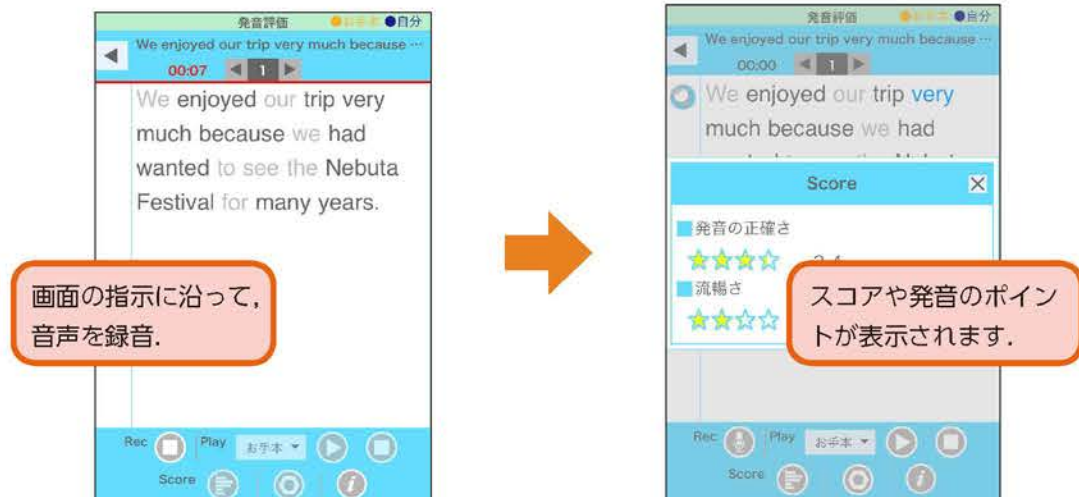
発音評価 ●お手本 ●自分

We enjoyed our trip very much because …

00:07 1

We enjoyed our trip very much because we had wanted to see the Nebuta Festival for many years.

画面の指示に沿って，音声を録音．

Rec Play お手本 Score

発音評価 ●お手本 ●自分

We enjoyed our trip very much because …

00:00 1

We enjoyed our trip very much because we had

Score

発音の正確さ

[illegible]

流暢さ

スコアや発音のポイントが表示されます．

Rec Play お手本 Score